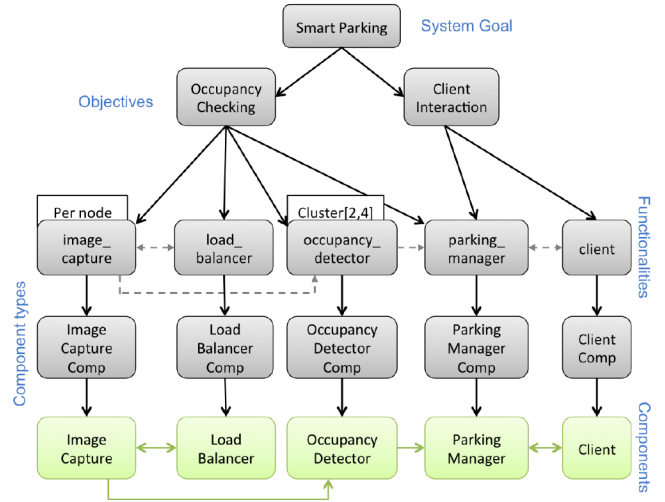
Smart Parking

System Goal

Objectives

Occupancy Checking

Client Interaction

Per node

Cluster[2,4]

Functionalities

image_ capture

load_ balancer

occupancy_ detector

parking_ manager

client

Component types

Image Capture Comp

Load Balancer Comp

Occupancy Detector Comp

Parking Manager Comp

Client Comp

Components

Image Capture

Load Balancer

Occupancy Detector

Parking Manager

Client